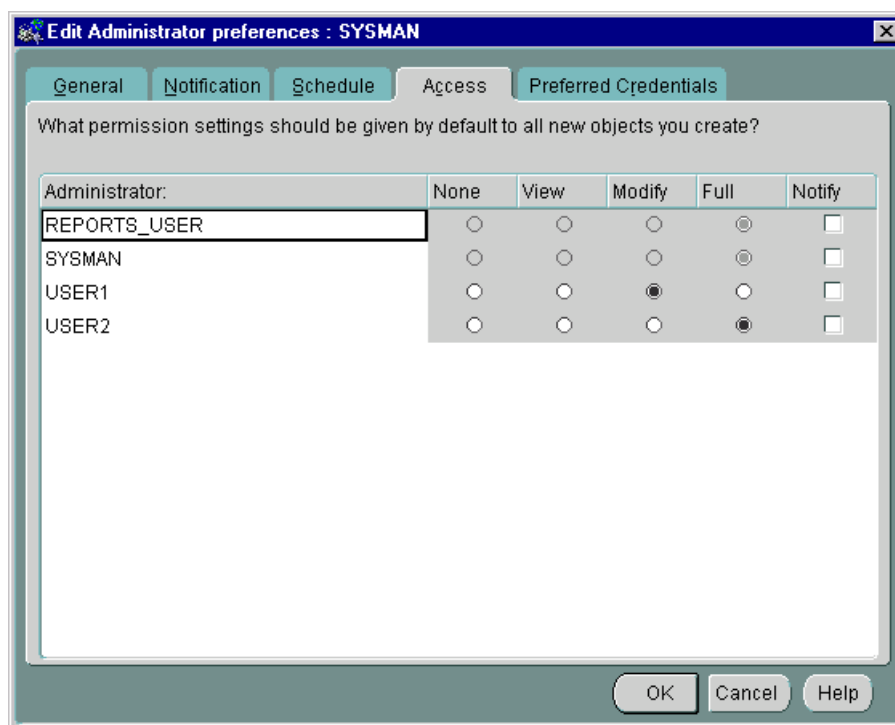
Edit Administrator preferences : SYSMAN

General | Notification | Schedule | Access | Preferred Credentials

What permission settings should be given by default to all new objects you create?

| Administrator: | None | View | Modify | Full | Notify |
|---|---|---|---|---|---|
| REPORTS_USER | | | | | |
| SYSMAN | | | | | |
| USER1 | | | | | |
| USER2 | | | | | |

OK | Cancel | Help